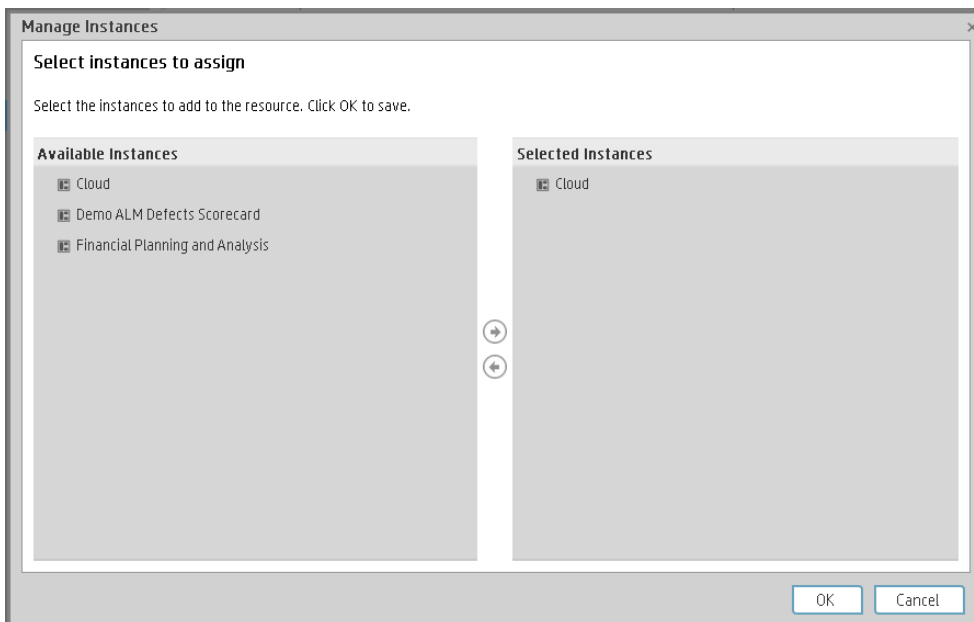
Manage Instances

Select instances to assign

Select the instances to add to the resource. Click OK to save.

Available Instances

Cloud

Demo ALM Defects Scorecard

Financial Planning and Analysis

Selected Instances

Cloud

OK

Cancel